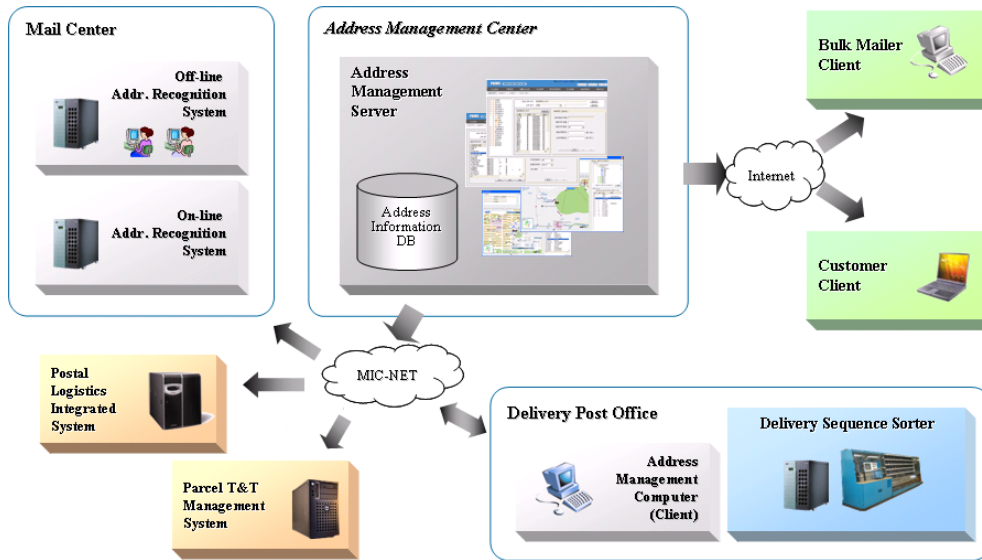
Mail Center

Off-line Addr. Recognition System

On-line Addr. Recognition System

Address Management Center

Address Management Server

Address Information DB

Bulk Mailer Client

Internet

Customer Client

MIC-NET

Postal Logistics Integrated System

Parcel T&T Management System

Delivery Post Office

Address Management Computer (Client)

Delivery Sequence Sorter